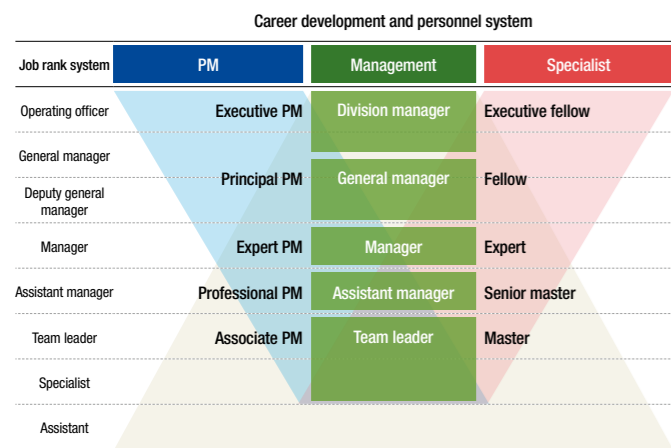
Career development and personnel system

| Job rank system | PM | Management | Specialist |
|---|---|---|---|
| Operating officer | Executive PM | Division manager | Executive fellow |
| General manager | Principal PM | General manager | Fellow |
| Deputy general manager | | | |
| Manager | Expert PM | Manager | Expert |
| Assistant manager | Professional PM | Assistant manager | Senior master |
| Team leader | Associate PM | Team leader | Master |
| Specialist | | | |
| Assistant | | | |